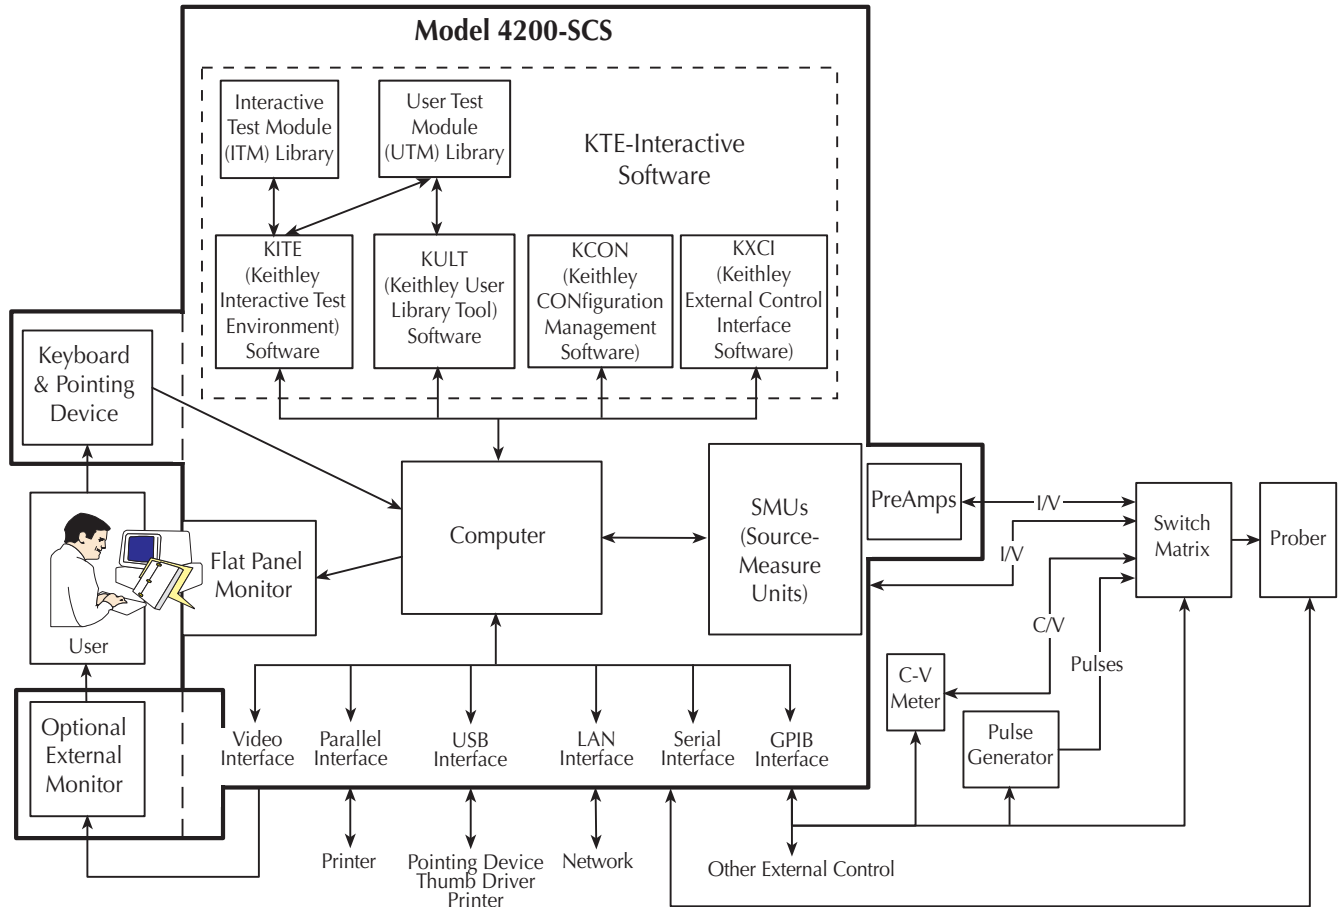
Model 4200-SCS

Interactive Test Module (ITM) Library

User Test Module (UTM) Library

KTE-Interactive Software

KITE (Keithley Interactive Test Environment) Software

KULT (Keithley User Library Tool) Software

KCON (Keithley CONfiguration Management Software)

KXCI (Keithley External Control Interface Software)

Keyboard & Pointing Device

Computer

SMUs (Source-Measure Units)

PreAmps

I/V

I/V

Switch Matrix

Prober

User

Flat Panel Monitor

C/V

Pulses

C-V Meter

Pulse Generator

Optional External Monitor

Video Interface

Parallel Interface

USB Interface

LAN Interface

Serial Interface

GPIB Interface

Printer

Pointing Device Thumb Driver Printer

Network

Other External Control